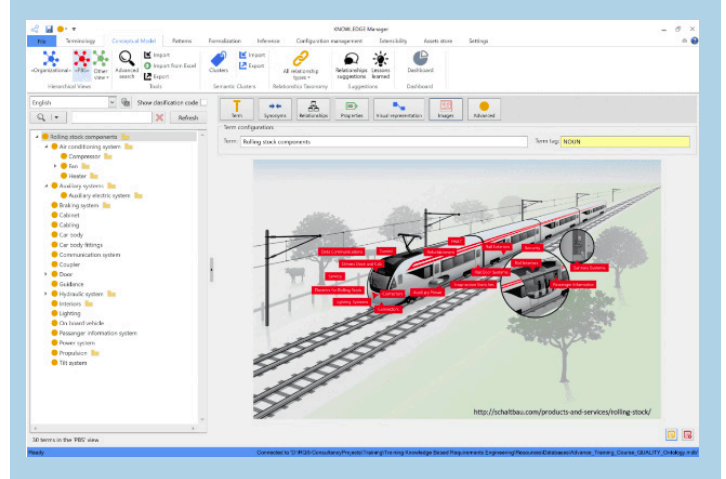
KNOWLEDGE Manager

File | Terminology | Conceptual Model | Patterns | Formalization | Inference | Configuration management | Extensibility | Assets store | Settings

«Organization» | «PBS» | Other view | Advanced search | Import | Import from Excel | Export | Clusters | Import | Export | All relationship types | Relationships suggestions | Lessons learned | Dashboard

Hierarchical Views | Tools | Semantic Clusters | Relationships Taxonomy | Suggestions | Dashboard

English | Show classification code

Refresh

Rolling stock components
Air conditioning system
Compressor
Fan
Heater
Auxiliary systems
Auxiliary electric system
Braking system
Cabinet
Cabling
Car body
Car body fittings
Communication system
Coupler
Door
Guidance
Hydraulic system
Interiors
Lighting
On board vehicle
Passenger information system
Power system
Propulsion
Tilt system

30 terms in the 'PBS' view

Term | Synonyms | Relationships | Properties | Visual representation | Images | Advanced

Term configuration

Term: Rolling stock components

Term tag: NOUN

Data Communications | System | Drivers Desk and Cab | Lights | Electric for Rolling Stock | Lighting Systems | Contactors | Connectors | Auxiliary Power | Emergency Brake | Railbar | Security | Railbar Systems | Cab Entry Systems | Passenger Information

http://schaltbau.com/products-and-services/rolling-stock/

Ready | Connected to 'D:\RQS-Consultancy\Projects\Training\Training Knowledge Based Requirements Engineering Resources\Databases\Advance_Training_Course_QUALITY_Ontology.mdb'